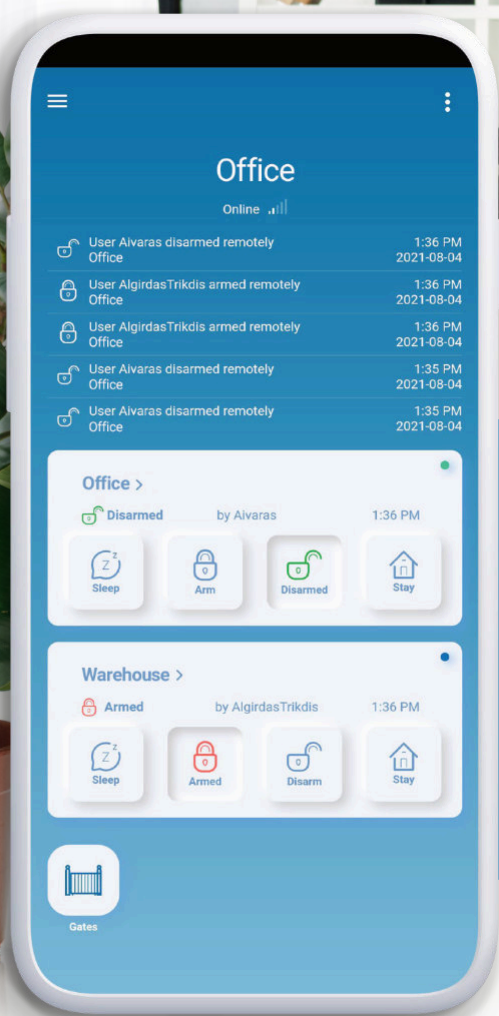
Office

Online

User Aivaras disarmed remotely
Office
1:36 PM
2021-08-04

User AlgirdasTrikdis armed remotely
Office
1:36 PM
2021-08-04

User AlgirdasTrikdis armed remotely
Office
1:36 PM
2021-08-04

User Aivaras disarmed remotely
Office
1:35 PM
2021-08-04

User Aivaras disarmed remotely
Office
1:35 PM
2021-08-04

Office >
Disarmed by Aivaras 1:36 PM
Sleep
Arm
Disarmed
Stay

Warehouse >
Armed by AlgirdasTrikdis 1:36 PM
Sleep
Armed
Disarm
Stay

Gates